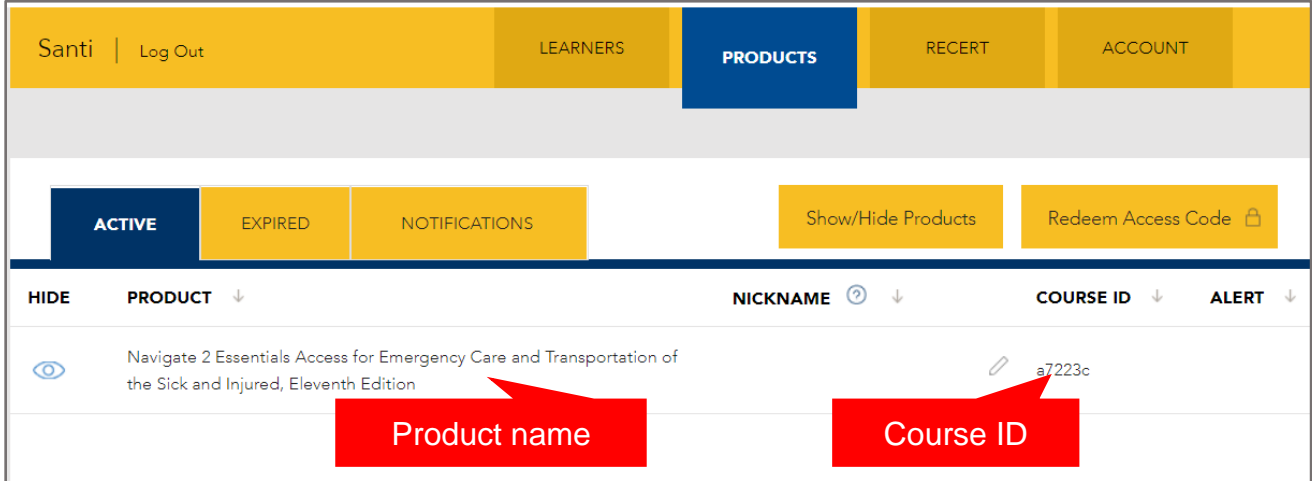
Santi | Log Out

LEARNERS
PRODUCTS
RECERT
ACCOUNT

ACTIVE
EXPIRED
NOTIFICATIONS

Show/Hide Products
Redeem Access Code

| HIDE | PRODUCT | NICKNAME | COURSE ID | ALERT |
|---|---|---|---|---|
| | Navigate 2 Essentials Access for Emergency Care and Transportation of the Sick and Injured, Eleventh Edition | | a7223c | |

Product name
Course ID